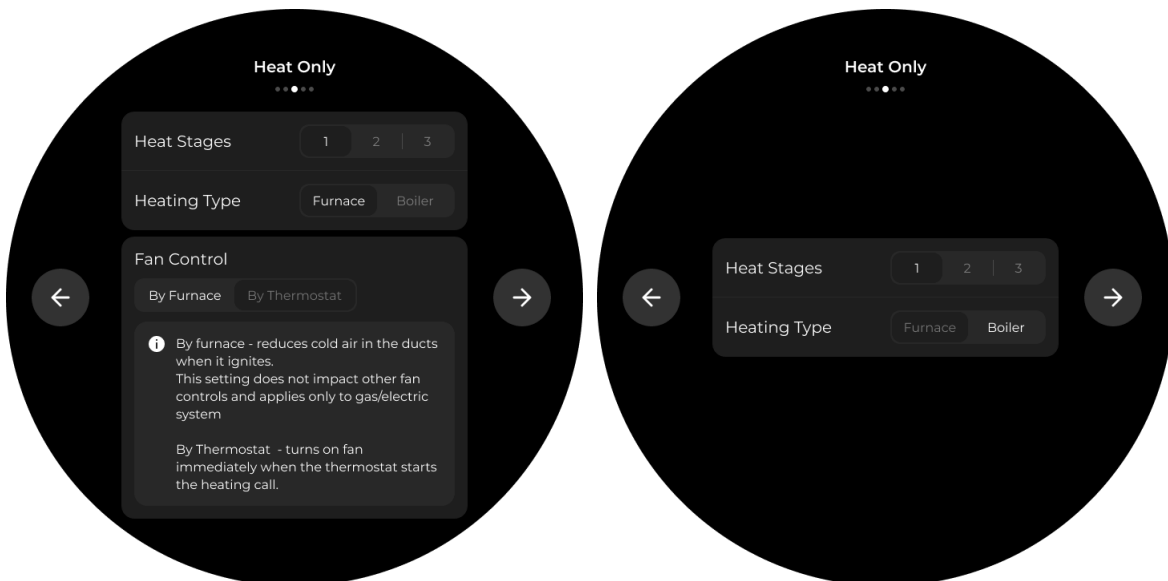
Heat Only

Heat Stages 1 2 3

Heating Type Furnace Boiler

Fan Control

By Furnace By Thermostat

By furnace - reduces cold air in the ducts when it ignites.
This setting does not impact other fan controls and applies only to gas/electric system

By Thermostat - turns on fan immediately when the thermostat starts the heating call.

Heat Only

Heat Stages 1 2 3

Heating Type Furnace Boiler